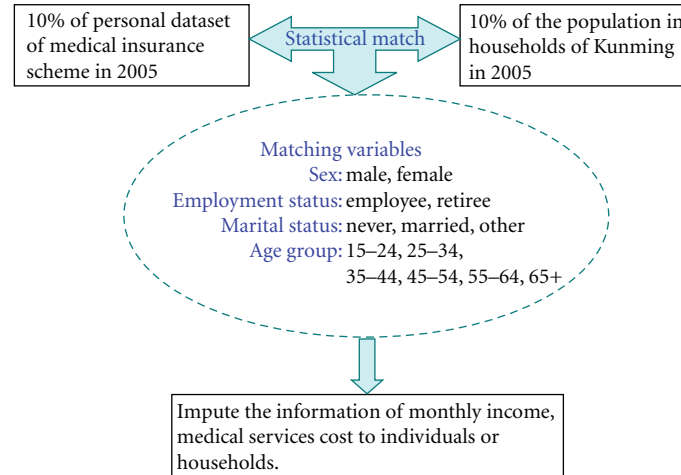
10% of personal dataset of medical insurance scheme in 2005

Statistical match

10% of the population in households of Kunming in 2005

Matching variables
Sex: male, female
Employment status: employee, retiree
Marital status: never, married, other
Age group: 15–24, 25–34, 35–44, 45–54, 55–64, 65+

Impute the information of monthly income, medical services cost to individuals or households.